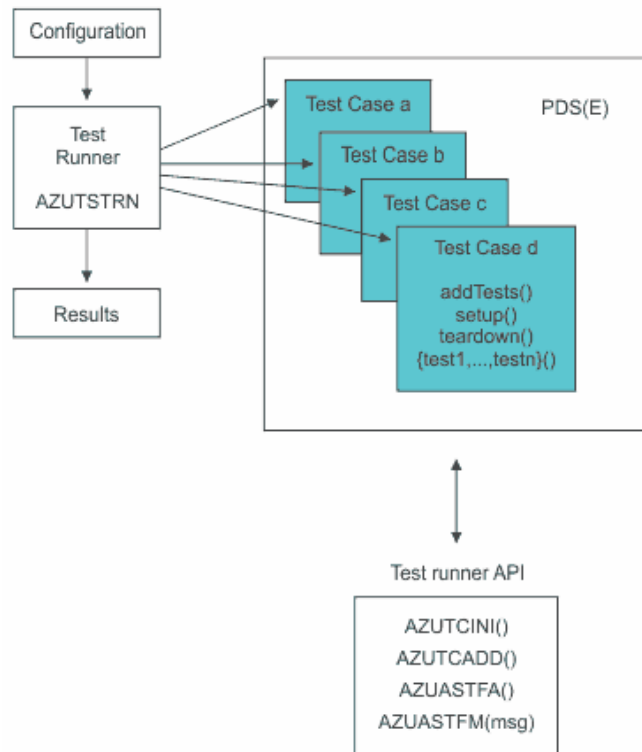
Configuration

Test Runner

AZUTSTRN

Results

Test Case a

PDS(E)

Test Case b

Test Case c

Test Case d

addTests()
setup()
teardown()
{test1,...,testn}()

Test runner API

AZUTCINI()
AZUTCADD()
AZUASTFA()
AZUASTFM(msg)